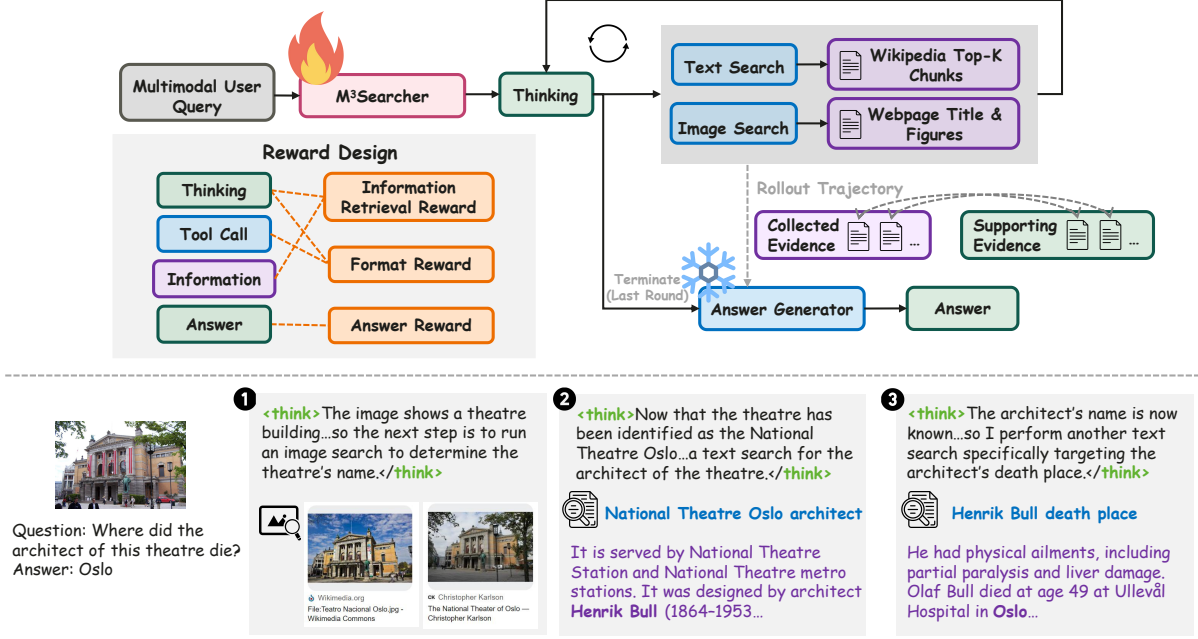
Multimodal User Query

M³Searcher

Thinking

Text Search

Wikipedia Top-K Chunks

Image Search

Webpage Title & Figures

Reward Design

Thinking

Tool Call

Information

Answer

Information Retrieval Reward

Format Reward

Answer Reward

Rollout Trajectory

Collected Evidence

Supporting Evidence

Terminate (Last Round)

Answer Generator

Answer

Question: Where did the architect of this theatre die?
Answer: Oslo

1
<think>The image shows a theatre building…so the next step is to run an image search to determine the theatre's name.</think>

Wikimedia.org
File:Teatro Nacional Oslo.jpg - Wikimedia Commons

Christopher Karlson
The National Theater of Oslo — Christopher Karlson

2
<think>Now that the theatre has been identified as the National Theatre Oslo…a text search for the architect of the theatre.</think>

National Theatre Oslo architect

It is served by National Theatre Station and National Theatre metro stations. It was designed by architect Henrik Bull (1864–1953…

3
<think>The architect's name is now known…so I perform another text search specifically targeting the architect's death place.</think>

Henrik Bull death place

He had physical ailments, including partial paralysis and liver damage. Olaf Bull died at age 49 at Ullevål Hospital in Oslo…